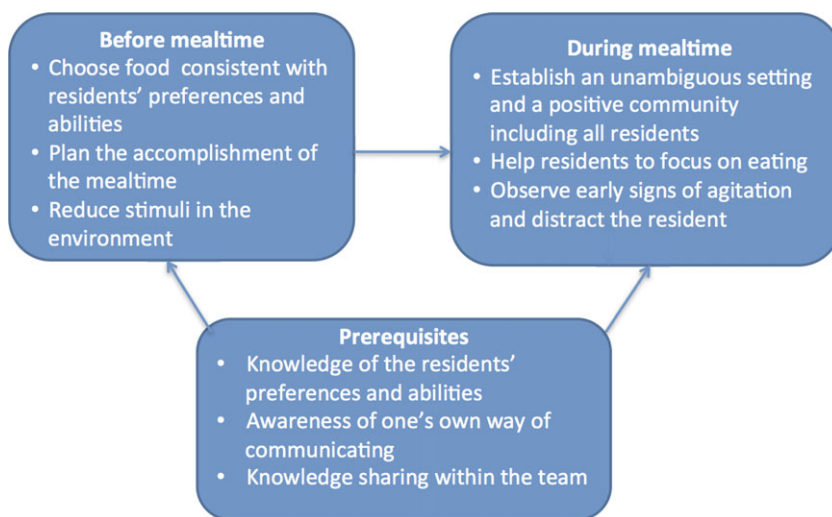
**Before mealtime**
- Choose food consistent with residents' preferences and abilities
- Plan the accomplishment of the mealtime
- Reduce stimuli in the environment

**During mealtime**
- Establish an unambiguous setting and a positive community including all residents
- Help residents to focus on eating
- Observe early signs of agitation and distract the resident

**Prerequisites**
- Knowledge of the residents' preferences and abilities
- Awareness of one's own way of communicating
- Knowledge sharing within the team